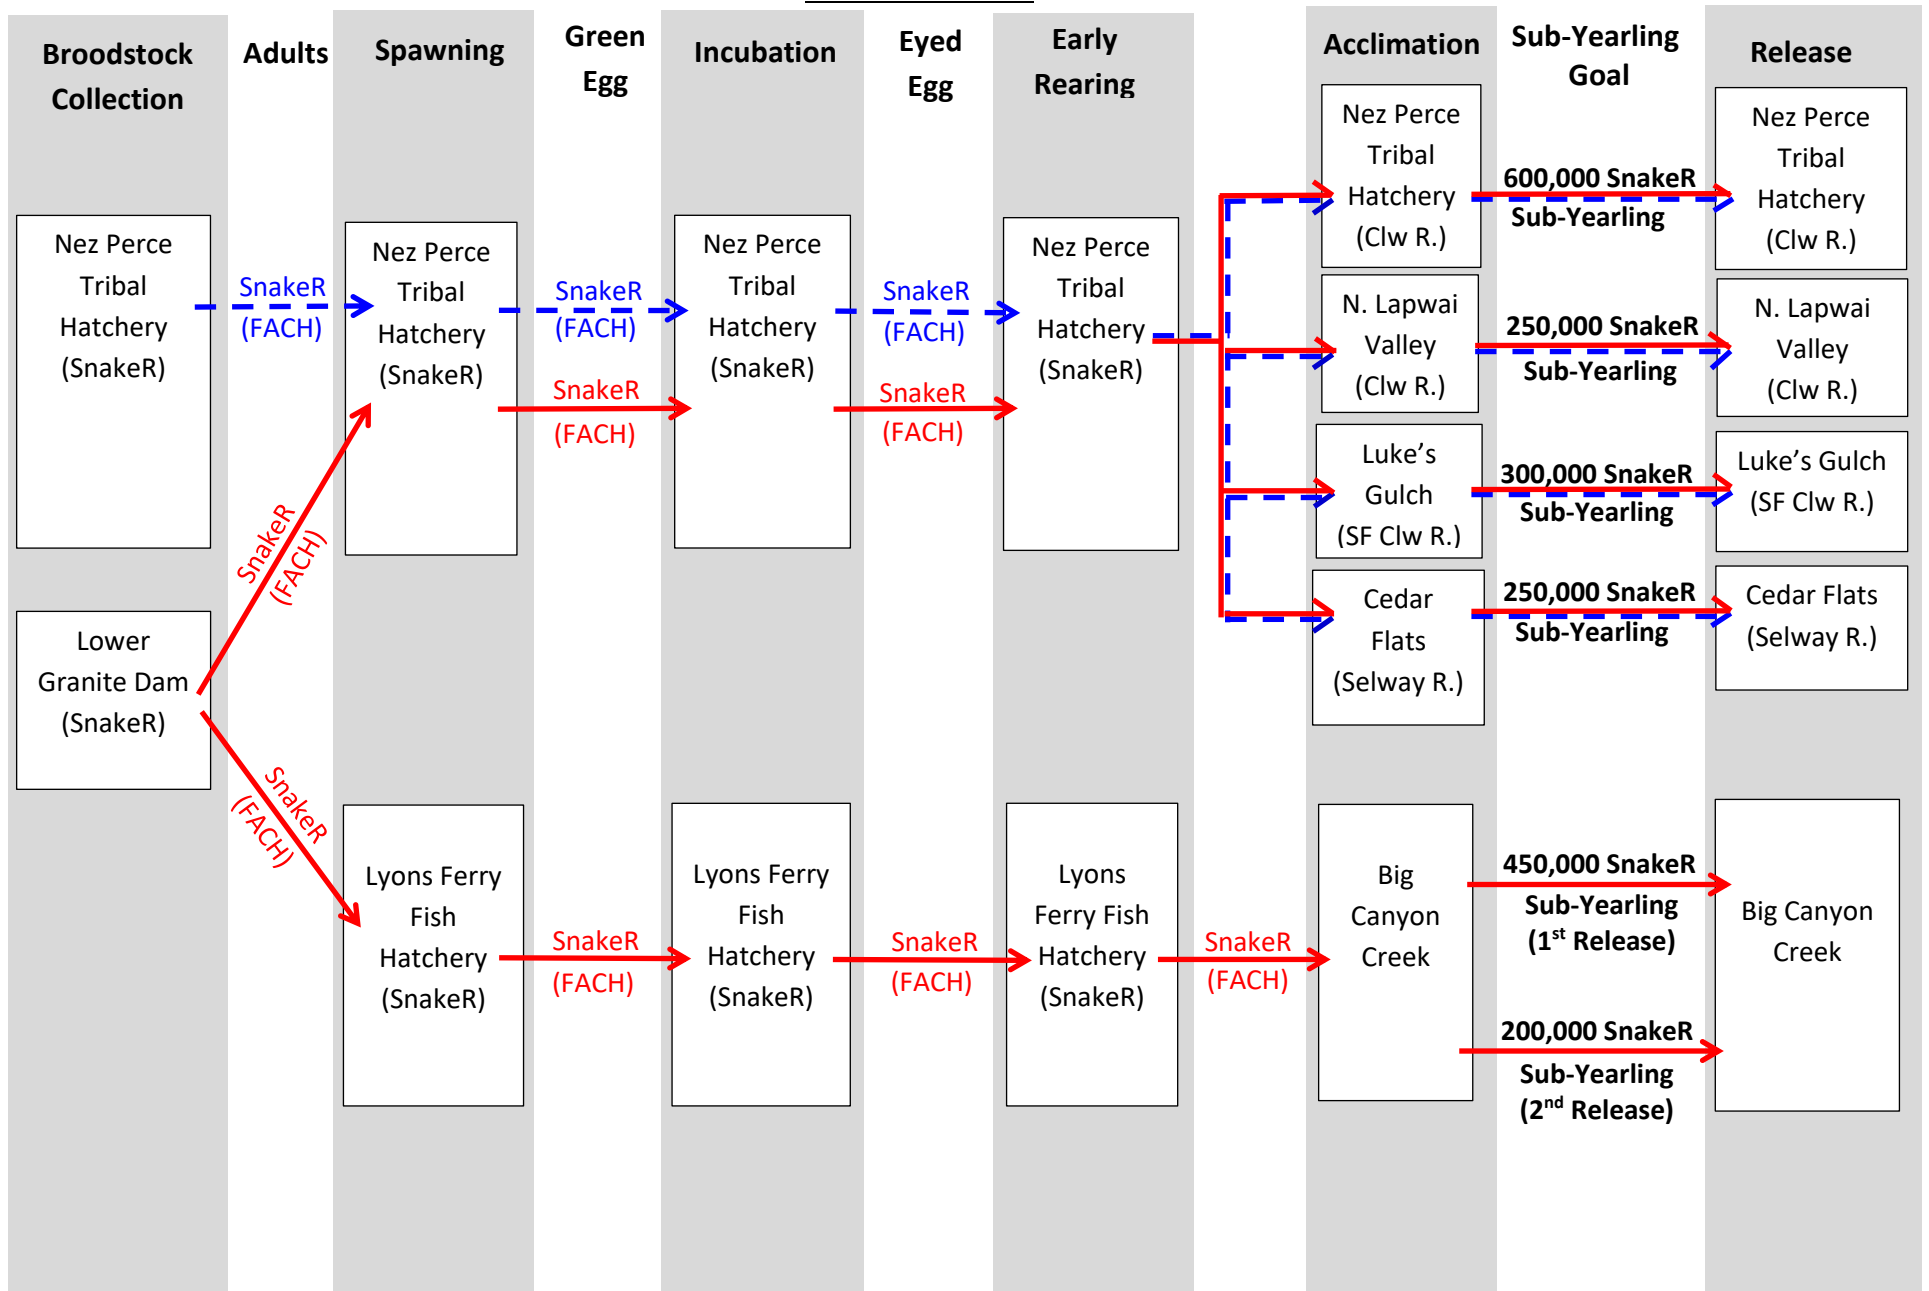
Broodstock Collection

Adults

Spawning

Green Egg

Incubation

Eyed Egg

Early Rearing

Acclimation

Sub-Yearling Goal

Release

Nez Perce Tribal Hatchery (SnakeR)

SnakeR (FACH)

Nez Perce Tribal Hatchery (SnakeR)

SnakeR (FACH)

SnakeR (FACH)

Nez Perce Tribal Hatchery (SnakeR)

SnakeR (FACH)

SnakeR (FACH)

Nez Perce Tribal Hatchery (SnakeR)

Nez Perce Tribal Hatchery (Clw R.)

600,000 SnakeR Sub-Yearling

Nez Perce Tribal Hatchery (Clw R.)

N. Lapwai Valley (Clw R.)

250,000 SnakeR Sub-Yearling

N. Lapwai Valley (Clw R.)

Luke's Gulch (SF Clw R.)

300,000 SnakeR Sub-Yearling

Luke's Gulch (SF Clw R.)

Cedar Flats (Selway R.)

250,000 SnakeR Sub-Yearling

Cedar Flats (Selway R.)

Lower Granite Dam (SnakeR)

SnakeR (FACH)

SnakeR (FACH)

Lyons Ferry Fish Hatchery (SnakeR)

SnakeR (FACH)

Lyons Ferry Fish Hatchery (SnakeR)

SnakeR (FACH)

Lyons Ferry Fish Hatchery (SnakeR)

SnakeR (FACH)

Big Canyon Creek

450,000 SnakeR Sub-Yearling ($1^{st}$ Release)

200,000 SnakeR Sub-Yearling ($2^{nd}$ Release)

Big Canyon Creek